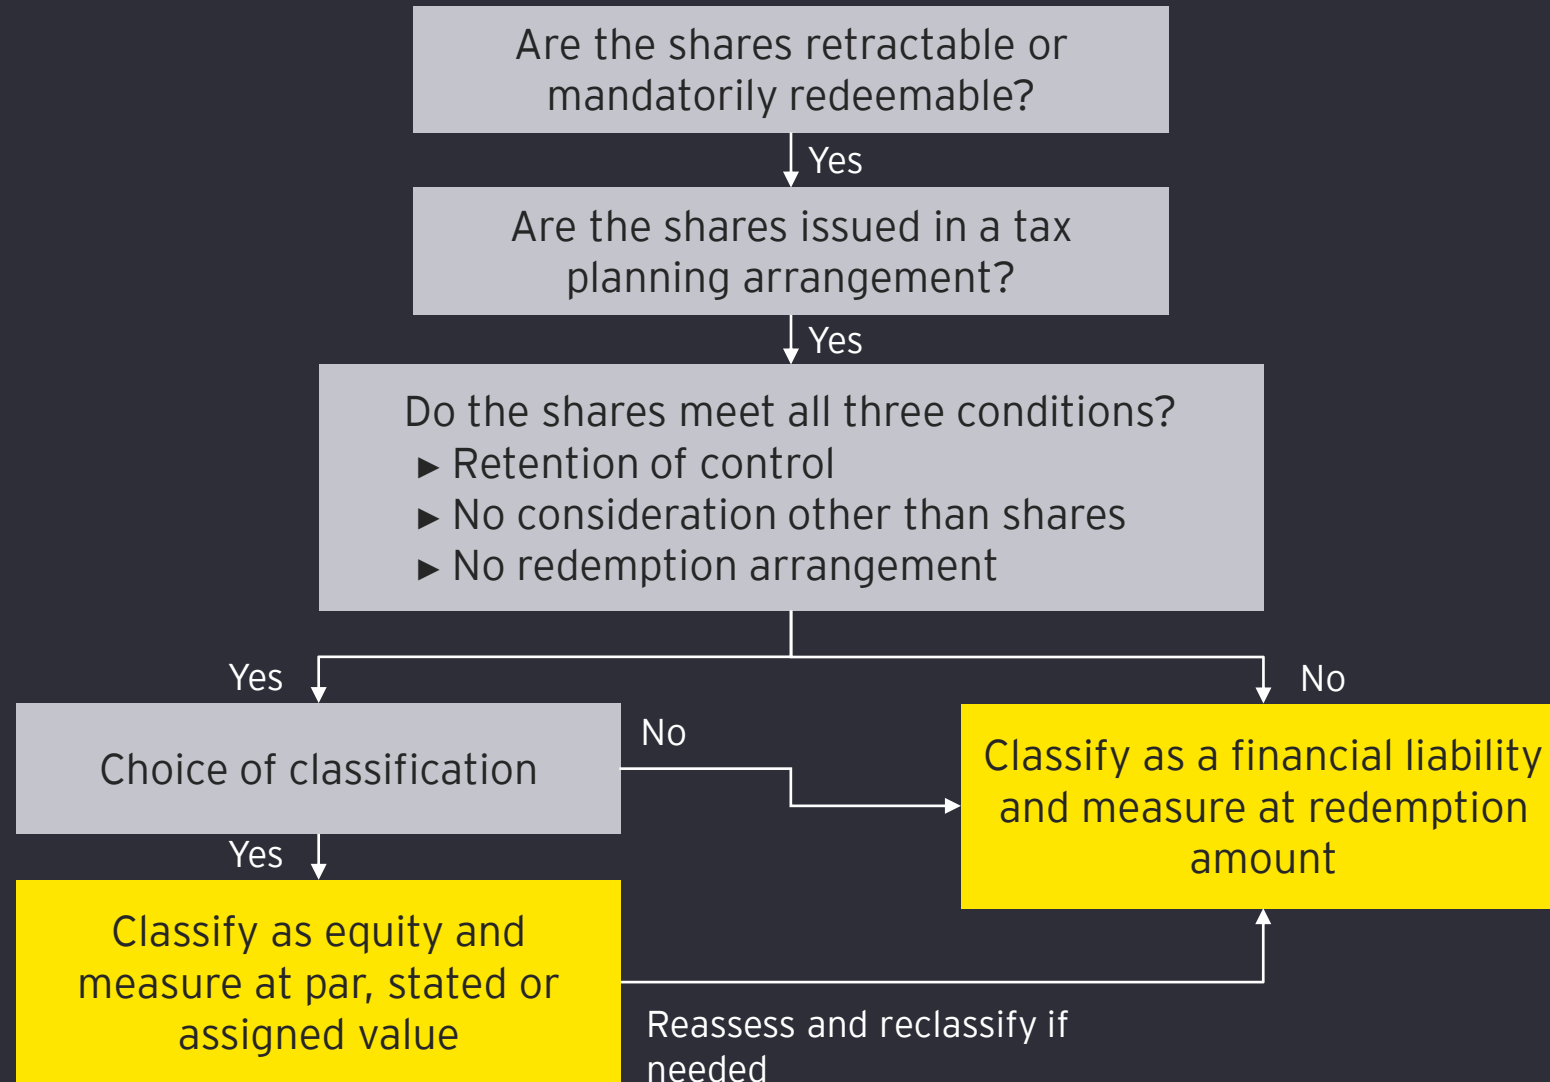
Are the shares retractable or mandatorily redeemable?

Yes

Are the shares issued in a tax planning arrangement?

Yes

Do the shares meet all three conditions?
▸ Retention of control
▸ No consideration other than shares
▸ No redemption arrangement

Yes

No

Choice of classification

No

Classify as a financial liability and measure at redemption amount

Yes

Classify as equity and measure at par, stated or assigned value

Reassess and reclassify if needed